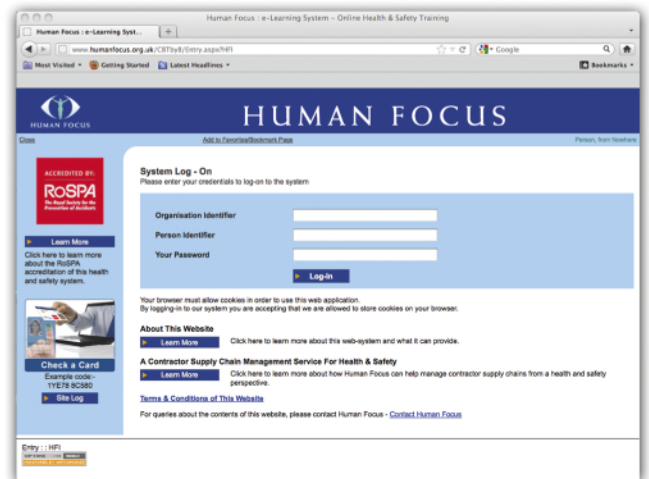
Human Focus : e-Learning System – Online Health & Safety Training

Human Focus : e-Learning Syst...

www.humanfocus.org.uk/CRTby8/Entry.aspx?HFI

Google

Most Visited Getting Started Latest Headlines

Bookmarks

HUMAN FOCUS

HUMAN FOCUS

Close

Add to Favorites/Bookmark Page

Person, from Nowhere

ACCREDITED BY:

RoSPA

The Royal Society for the Prevention of Accidents

Learn More

Click here to learn more about the RoSPA accreditation of this health and safety system.

Check a Card

Example code - 1YE78 8C580

Site Log

System Log - On

Please enter your credentials to log-on to the system

Organisation Identifier

Person Identifier

Your Password

Log-In

Your browser must allow cookies in order to use this web application.
By logging-in to our system you are accepting that we are allowed to store cookies on your browser.

About This Website

Learn More

Click here to learn more about this web-system and what it can provide.

A Contractor Supply Chain Management Service For Health & Safety

Learn More

Click here to learn more about how Human Focus can help manage contractor supply chains from a health and safety perspective.

Terms & Conditions of This Website

For queries about the contents of this website, please contact Human Focus - Contact Human Focus

Entry : : HFI

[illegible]